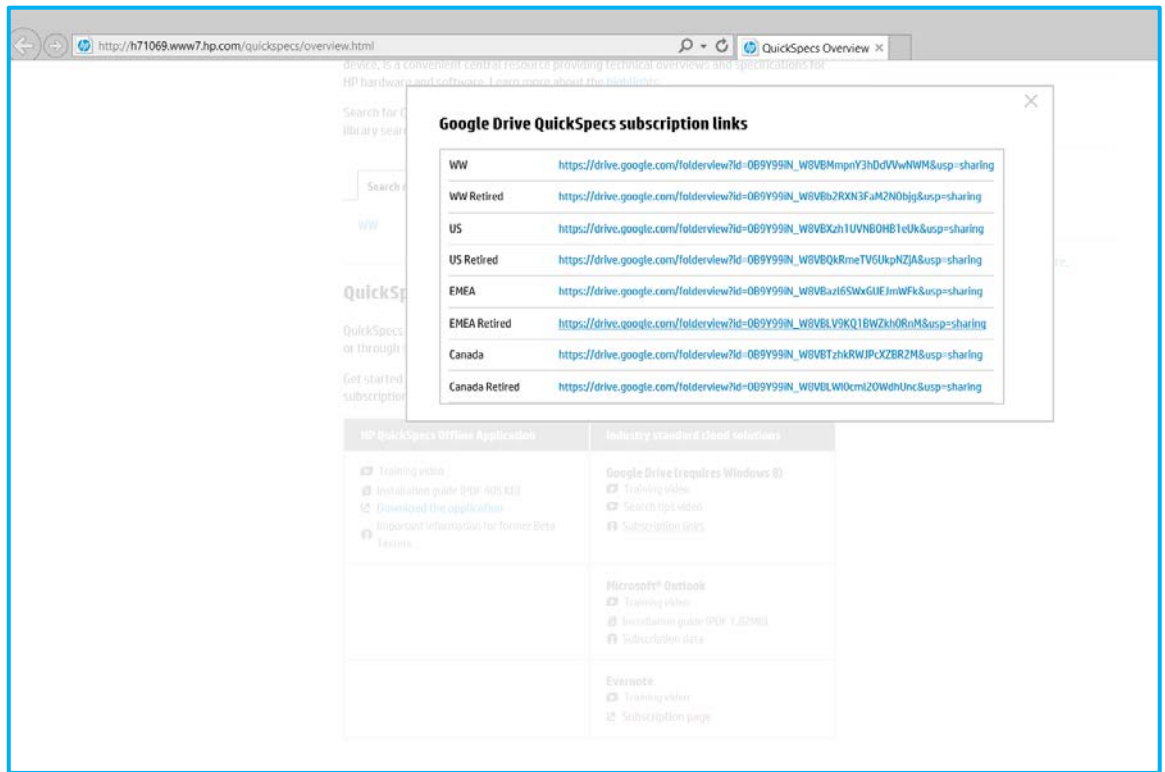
http://h71069.www7.hp.com/quickspecs/overview.html

QuickSpecs Overview

device, is a convenient central resource providing technical overviews and specifications for HP hardware and software. Learn more about the highlights.

Search for Q
library searc

Search

WW

QuickSp

QuickSpecs
or through

Get started
subscription

Google Drive QuickSpecs subscription links

| | |
|---|---|
| WW | https://drive.google.com/folderview?id=0B9Y99iN_W8VBMmpnY3hDdVVwNWM&usp=sharing |
| WW Retired | https://drive.google.com/folderview?id=0B9Y99iN_W8VBb2RXN3FaM2N0bjg&usp=sharing |
| US | https://drive.google.com/folderview?id=0B9Y99iN_W8VBXzh1UVNBOHB1eUk&usp=sharing |
| US Retired | https://drive.google.com/folderview?id=0B9Y99iN_W8VBQkRmeTV6UkpNZjA&usp=sharing |
| EMEA | https://drive.google.com/folderview?id=0B9Y99iN_W8VBazl6SWxGUEJmWFk&usp=sharing |
| EMEA Retired | https://drive.google.com/folderview?id=0B9Y99iN_W8VBLV9KQ1BWZkh0RnM&usp=sharing |
| Canada | https://drive.google.com/folderview?id=0B9Y99iN_W8VBTzhkRWJPcXZBR2M&usp=sharing |
| Canada Retired | https://drive.google.com/folderview?id=0B9Y99iN_W8VBLWl0cml2OWdhUnc&usp=sharing |

HP QuickSpecs Offline Application
Training video
Installation guide (PDF 405 KB)
Download the application
Important information for former Beta Testers

Industry standard cloud solutions
Google Drive (requires Windows 8)
Training video
Search tips video
Subscription links

Microsoft® Outlook
Training video
Installation guide (PDF 1.02MB)
Subscription data

Evernote
Training video
Subscription page